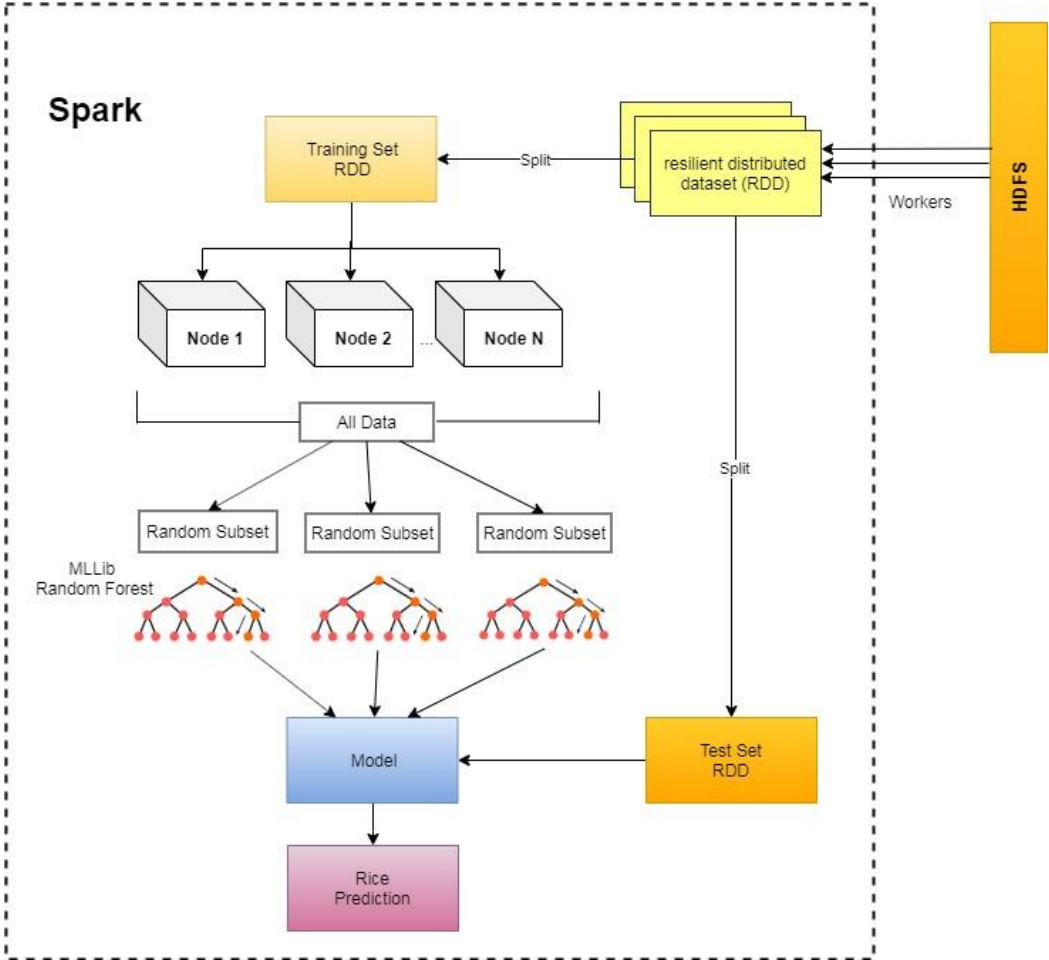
Spark

Training Set
RDD

Split

resilient distributed dataset (RDD)

Workers

HDFS

Node 1

Node 2

...

Node N

All Data

Split

Random Subset

Random Subset

Random Subset

MLLib
Random Forest

Model

Test Set
RDD

Rice
Prediction